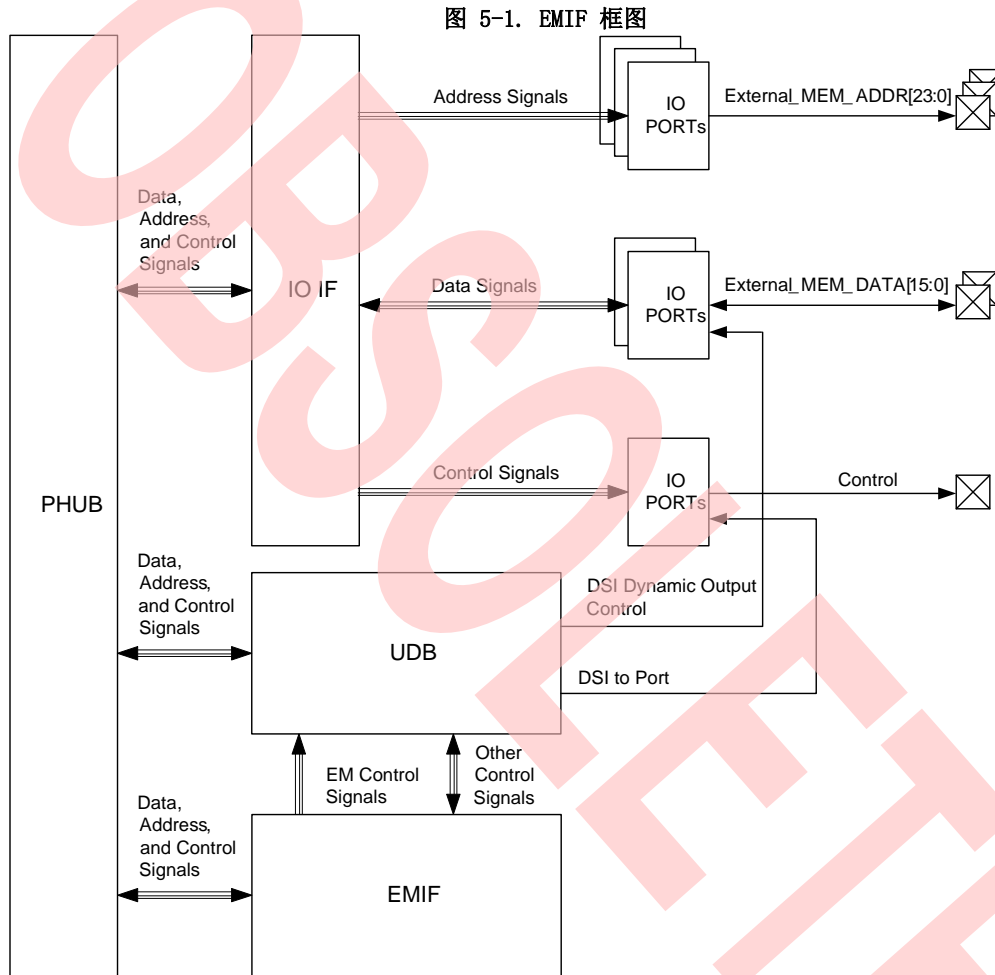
图 5-1. EMIF 框图

PHUB

Data, Address, and Control Signals

IO IF

Address Signals

IO PORTs

External_MEM_ADDR[23:0]

Data Signals

IO PORTs

External_MEM_DATA[15:0]

Control Signals

IO PORTs

Control

Data, Address, and Control Signals

UDB

DSI Dynamic Output Control

DSI to Port

EM Control Signals

Other Control Signals

Data, Address, and Control Signals

EMIF

OBSOLETE